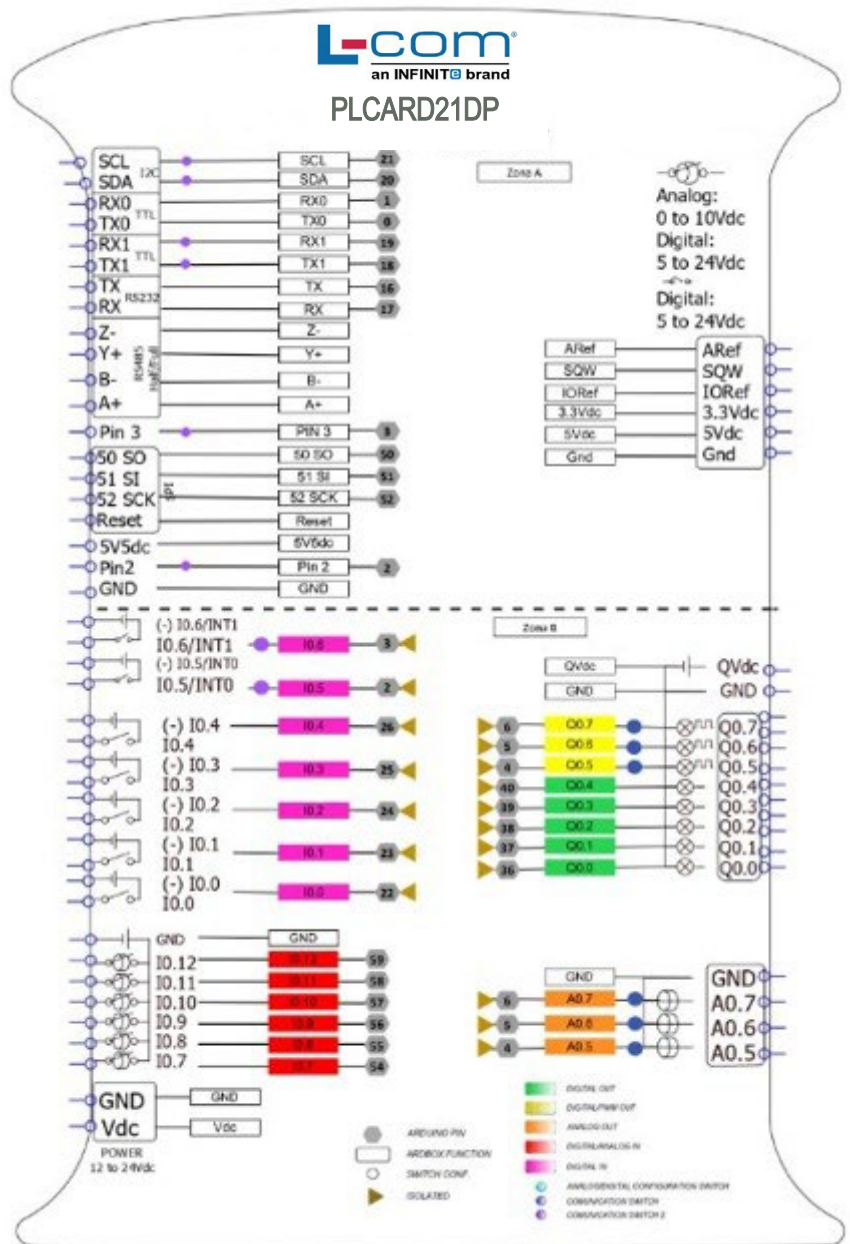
L-com
an INFINITE brand
PLCARD21DP

SCL I2C SCL 21
SDA SDA 20
RX0 TTL RX0 1
TX0 TX0 0
RX1 TTL RX1 19
TX1 TX1 18
TX RS232 TX 16
RX RX 17
Z- Z-
Y+ RS485 Half/Full Y+
B- B-
A+ A+
Pin 3 PIN 3 3
50 SO 50 SO 50
51 SI 51 SI 51
52 SCK SPI 52 SCK 52
Reset Reset
5V5dc 5V5dc
Pin2 Pin 2 2
GND GND

Zona A

Analog:
0 to 10Vdc
Digital:
5 to 24Vdc
Digital:
5 to 24Vdc

ARef ARef
SQW SQW
IORef IORef
3.3Vdc 3.3Vdc
5Vdc 5Vdc
Gnd Gnd

Zona B

(-) I0.6/INT1
I0.6/INT1 I0.6 3
(-) I0.5/INT0
I0.5/INT0 I0.5 2
(-) I0.4 I0.4 26
I0.4
(-) I0.3 I0.3 25
I0.3
(-) I0.2 I0.2 24
I0.2
(-) I0.1 I0.1 23
I0.1
(-) I0.0 I0.0 22
I0.0

QVdc QVdc
GND GND
6 Q0.7 Q0.7
5 Q0.6 Q0.6
4 Q0.5 Q0.5
40 Q0.4 Q0.4
39 Q0.3 Q0.3
38 Q0.2 Q0.2
37 Q0.1 Q0.1
36 Q0.0 Q0.0

GND GND
I0.12 I0.12 59
I0.11 I0.11 58
I0.10 I0.10 57
I0.9 I0.9 56
I0.8 I0.8 55
I0.7 I0.7 54

GND GND
6 A0.7 A0.7
5 A0.6 A0.6
4 A0.5 A0.5

GND GND
Vdc Vdc
POWER
12 to 24Vdc

ARDUINO PIN
ARDBOX FUNCTION
SWITCH CONF.
ISOLATED

DIGITAL OUT
DIGITAL/PWM OUT
ANALOG OUT
DIGITAL/ANALOG IN
DIGITAL IN
ANALOG/DIGITAL CONFIGURATION SWITCH
COMMUNICATION SWITCH
COMMUNICATION SWITCH 2